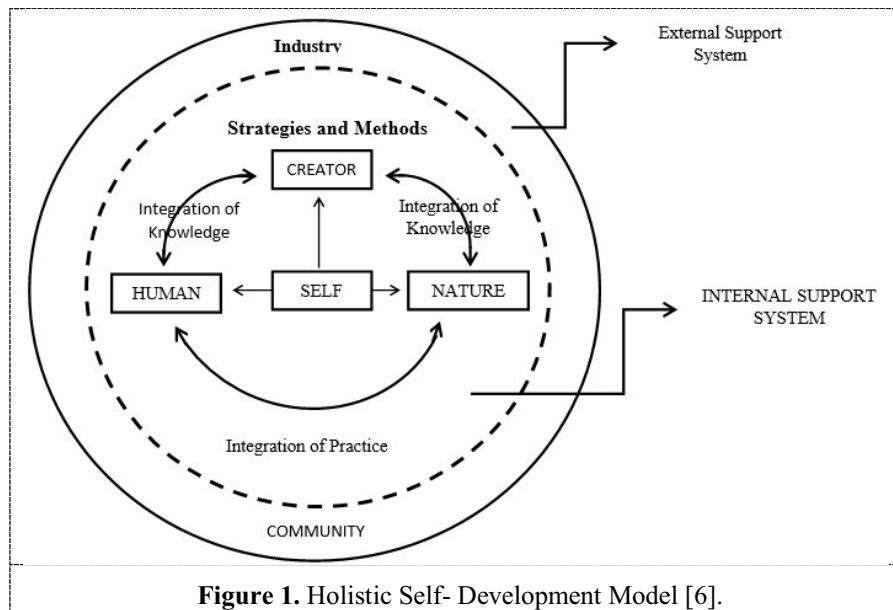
Industry

External Support System

Strategies and Methods

CREATOR

Integration of Knowledge

Integration of Knowledge

HUMAN

SELF

NATURE

INTERNAL SUPPORT SYSTEM

Integration of Practice

COMMUNITY

**Figure 1.** Holistic Self- Development Model [6].